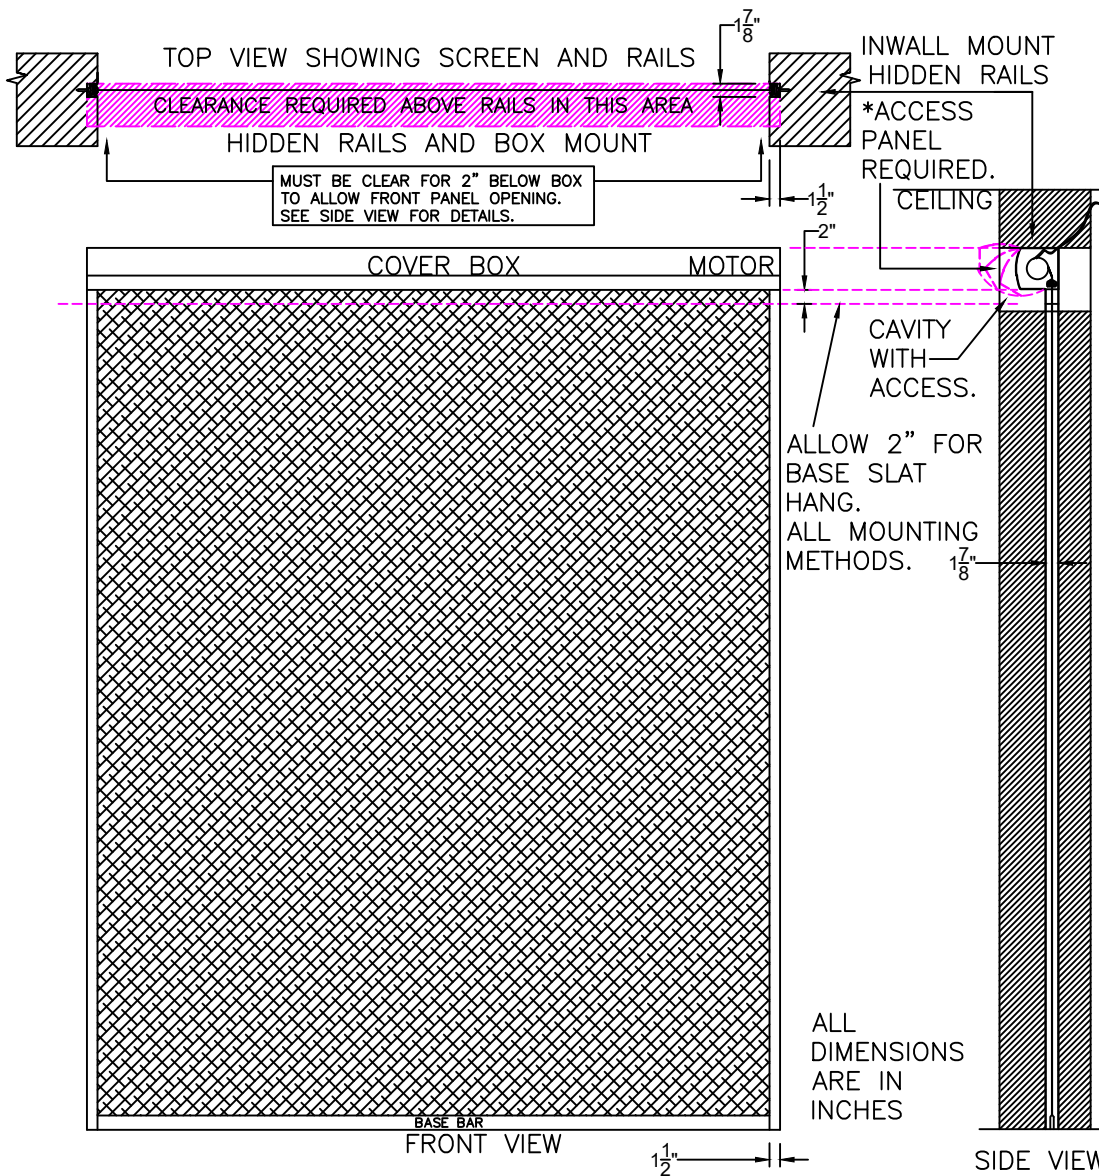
TOP VIEW SHOWING SCREEN AND RAILS

$1\frac{7}{8}$"

INWALL MOUNT HIDDEN RAILS

CLEARANCE REQUIRED ABOVE RAILS IN THIS AREA

HIDDEN RAILS AND BOX MOUNT

*ACCESS PANEL REQUIRED.

MUST BE CLEAR FOR 2" BELOW BOX TO ALLOW FRONT PANEL OPENING. SEE SIDE VIEW FOR DETAILS.

$1\frac{1}{2}$"

CEILING

2"

COVER BOX

MOTOR

CAVITY WITH ACCESS.

ALLOW 2" FOR BASE SLAT HANG. ALL MOUNTING METHODS.

$1\frac{7}{8}$"

ALL DIMENSIONS ARE IN INCHES

BASE BAR

FRONT VIEW

$1\frac{1}{2}$"

SIDE VIEW